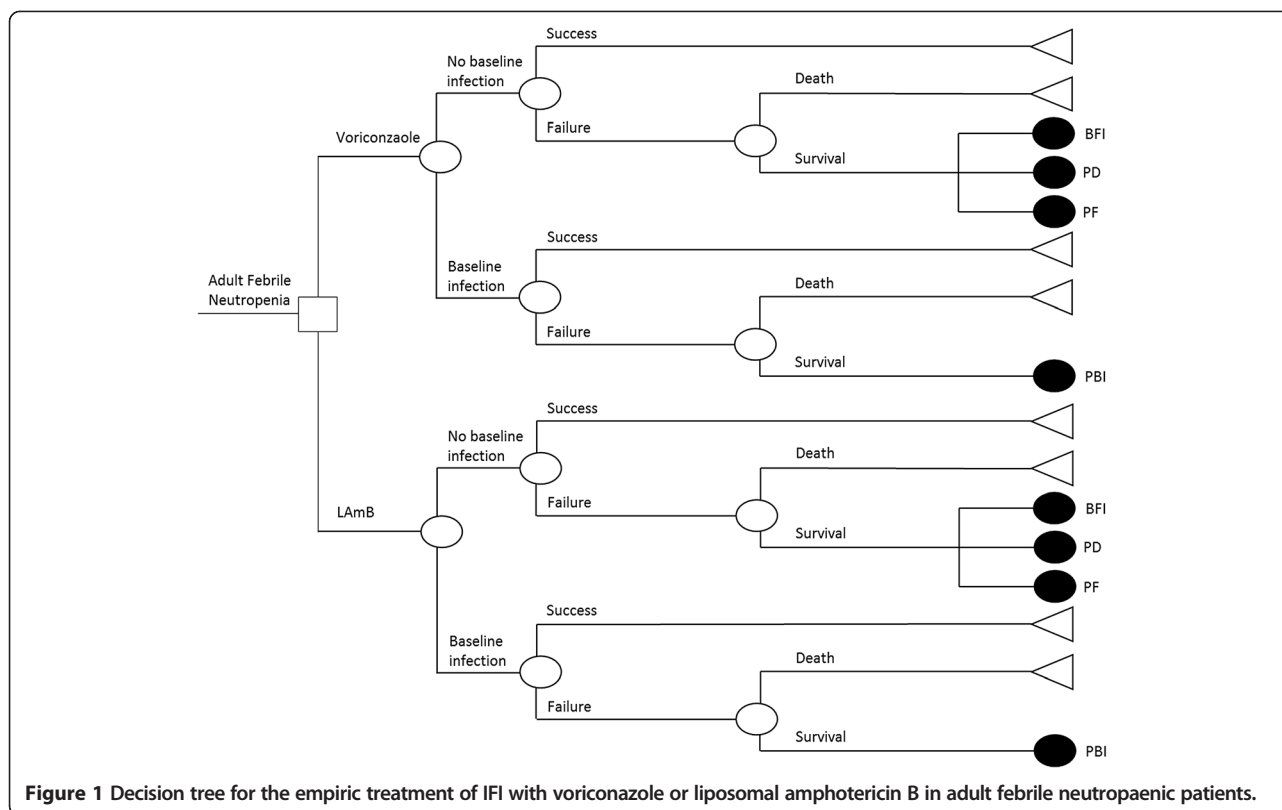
Adult Febrile Neutropenia

Voriconzaole

No baseline infection

Success

Failure

Death

Survival

BFI

PD

PF

Baseline infection

Success

Failure

Death

Survival

PBI

LAmB

No baseline infection

Success

Failure

Death

Survival

BFI

PD

PF

Baseline infection

Success

Failure

Death

Survival

PBI

**Figure 1** **Decision tree for the empiric treatment of IFI with voriconazole or liposomal amphotericin B in adult febrile neutropaenic patients.**